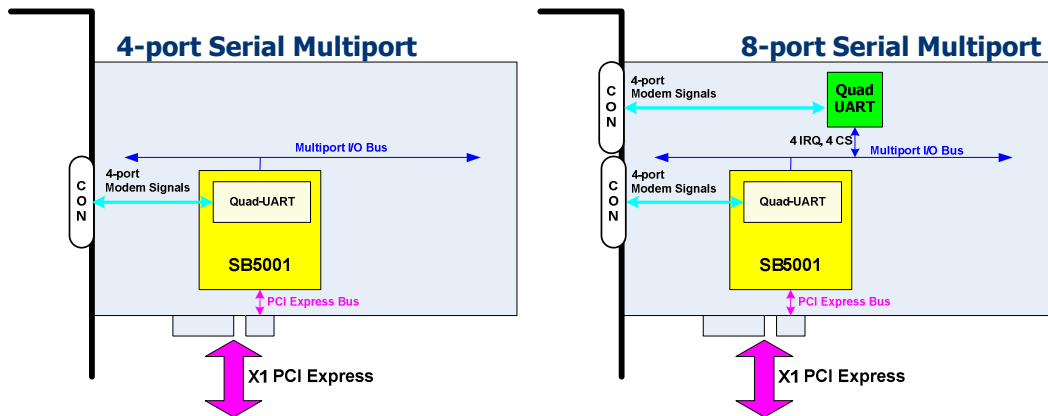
4-port Serial Multiport

Multiport I/O Bus

CON

4-port
Modem Signals

Quad-UART

SB5001

PCI Express Bus

X1 PCI Express

8-port Serial Multiport

CON

4-port
Modem Signals

Quad
UART

4 IRQ, 4 CS

Multiport I/O Bus

CON

4-port
Modem Signals

Quad-UART

SB5001

PCI Express Bus

X1 PCI Express